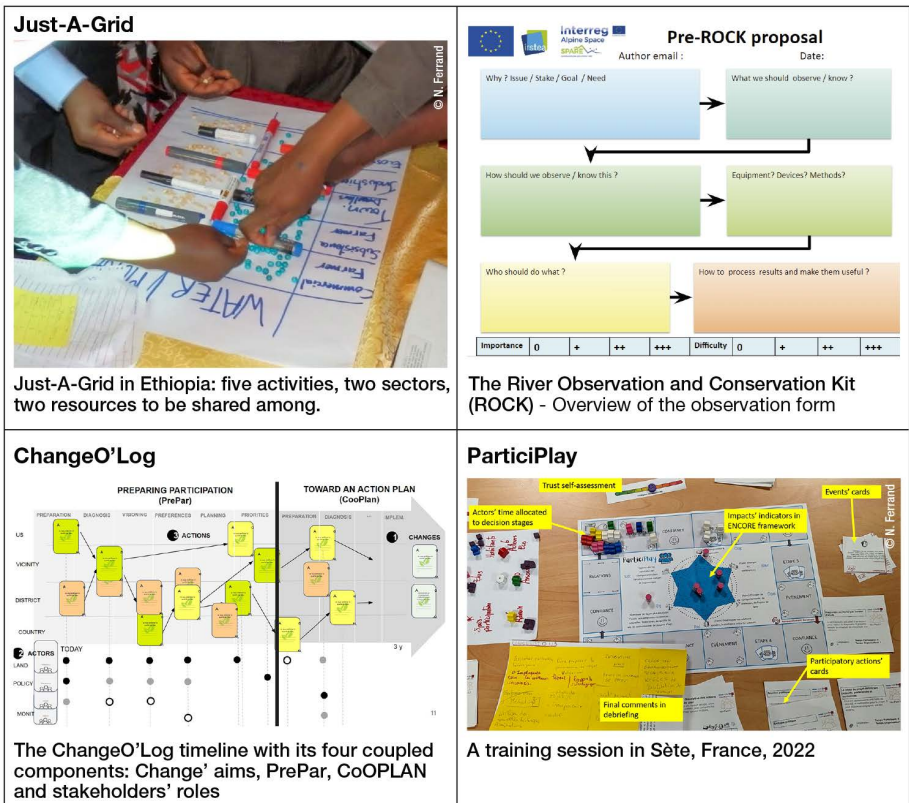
Just-A-Grid

© N. Ferrand

WATER

Industries

Tourism

Farmer

Subsistence Farmer

Commercial

Just-A-Grid in Ethiopia: five activities, two sectors, two resources to be shared among.

Interreg Alpine Space

SPARE

Pre-ROCK proposal

Author email :

Date:

Why ? Issue / Stake / Goal / Need

What we should observe / know ?

How should we observe / know this ?

Equipment? Devices? Methods?

Who should do what ?

How to process results and make them useful ?

| Importance | 0 | + | ++ | +++ | Difficulty | 0 | + | ++ | +++ |
|---|---|---|---|---|---|---|---|---|---|

The River Observation and Conservation Kit (ROCK) - Overview of the observation form

ChangeO'Log

PREPARING PARTICIPATION (PrePar)

TOWARD AN ACTION PLAN (CooPlan)

PREPARATION DIAGNOSIS VISIONING PREFERENCES PLANNING PRIORITIES PREPARATION DIAGNOSIS IMPLEM

3 ACTIONS

1 CHANGES

US

VICINITY

DISTRICT

COUNTRY

TODAY

3 y

2 ACTORS

LAND

POLICY

MONIT

11

The ChangeO'Log timeline with its four coupled components: Change' aims, PrePar, CoOPLAN and stakeholders' roles

ParticiPlay

© N. Ferrand

Trust self-assessment

Actors' time allocated to decision stages

Impacts' indicators in ENCORE framework

Events' cards

Participatory actions' cards

Final comments in debriefing

A training session in Sète, France, 2022